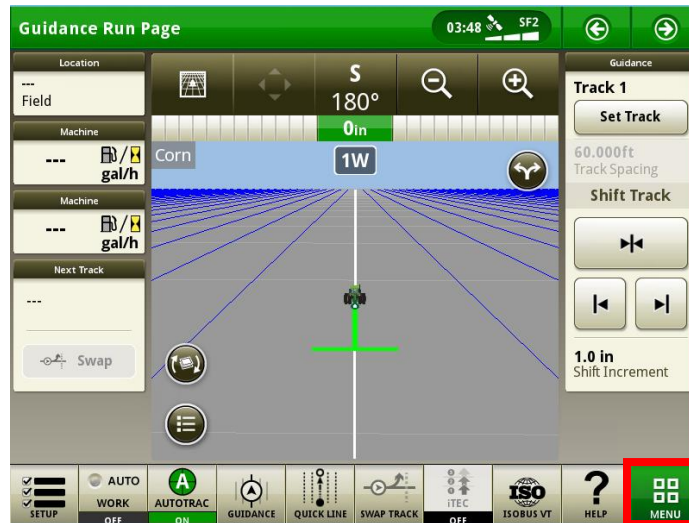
Guidance Run Page

03:48 SF2

Location
---
Field

Machine
--- gal/h

Machine
--- gal/h

Next Track
---

Swap

S
180°
0in

Corn
1W

Guidance
Track 1
Set Track
60.000ft
Track Spacing
Shift Track

1.0 in
Shift Increment

SETUP
AUTO
WORK
OFF
A
AUTOTRAC
ON
GUIDANCE
QUICK LINE
SWAP TRACK
iTEC
OFF
ISO
ISOBUS VT
?
HELP
MENU